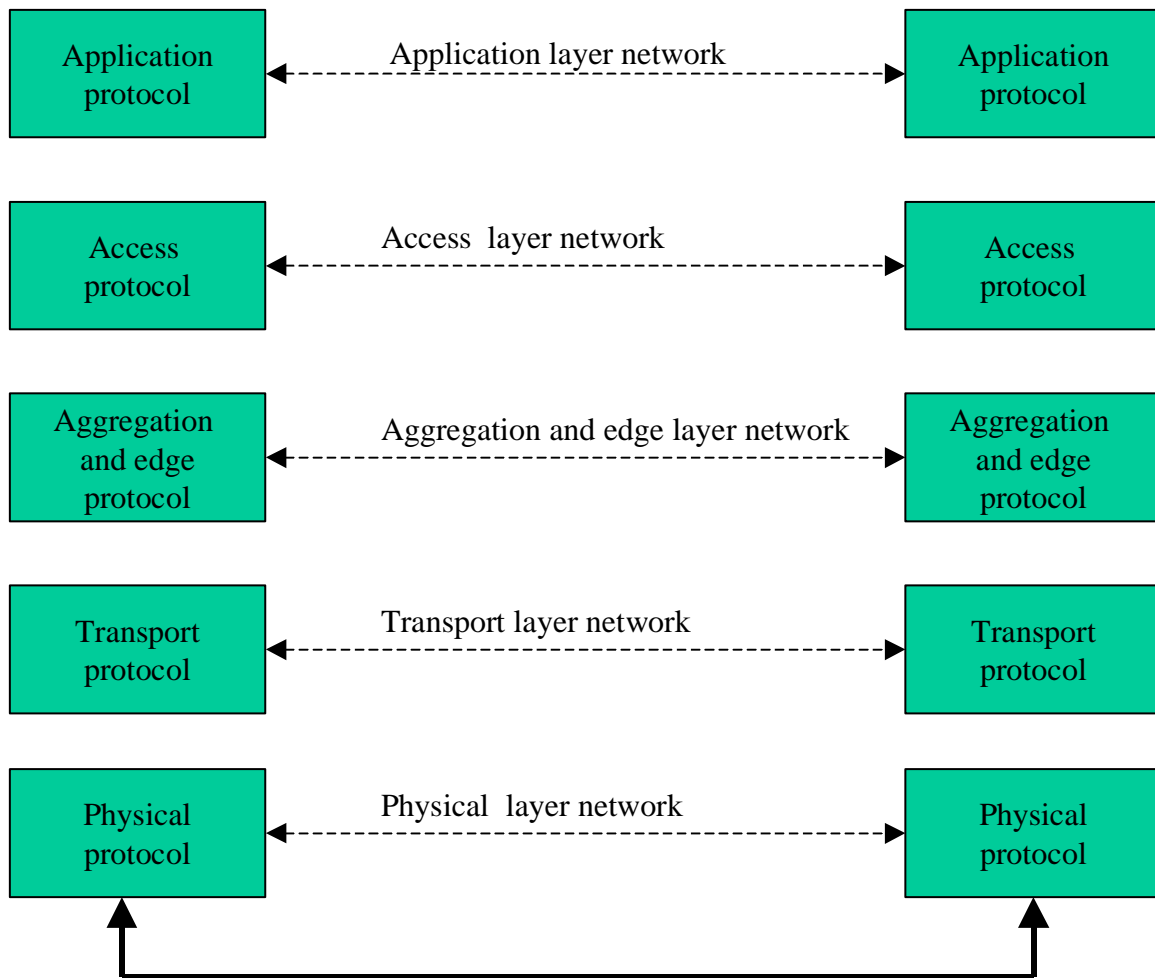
Application protocol

Application layer network

Application protocol

Access protocol

Access layer network

Access protocol

Aggregation and edge protocol

Aggregation and edge layer network

Aggregation and edge protocol

Transport protocol

Transport layer network

Transport protocol

Physical protocol

Physical layer network

Physical protocol